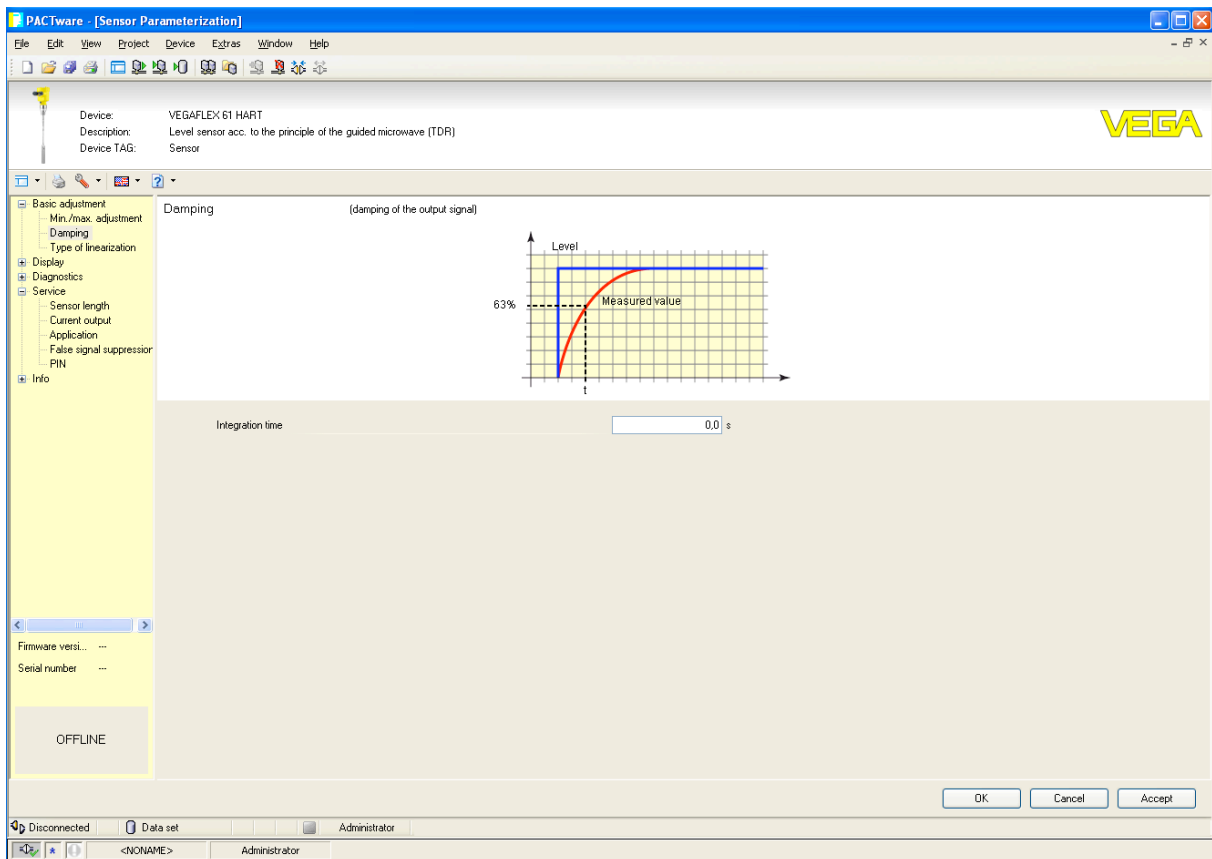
PACTware - [Sensor Parameterization]

File Edit View Project Device Extras Window Help

Device: VEGAFLEX 61 HART
Description: Level sensor acc. to the principle of the guided microwave (TDR)
Device TAG: Sensor

VEGA

Basic adjustment
Min./max. adjustment
Damping
Type of linearization
Display
Diagnostics
Service
Sensor length
Current output
Application
False signal suppression
PIN
Info

Damping (damping of the output signal)

Level
63%
Measured value
t

Integration time 0,0 s

Firmware versi... ---
Serial number ---

OFFLINE

OK Cancel Accept

Disconnected Data set Administrator

<NONAME> Administrator